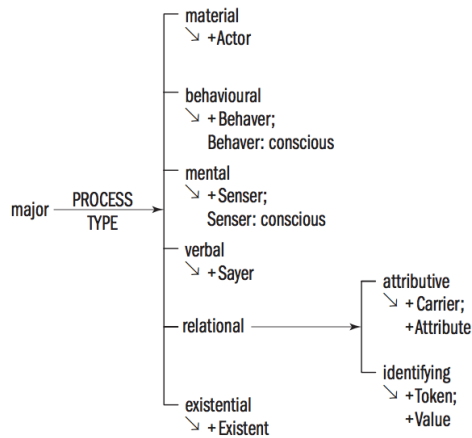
major

PROCESS TYPE

material
↘ +Actor

behavioural
↘ +Behaver;
Behaver: conscious

mental
↘ +Senser;
Senser: conscious

verbal
↘ +Sayer

relational

attributive
↘ +Carrier;
+Attribute

identifying
↘ +Token;
+Value

existential
↘ +Existent